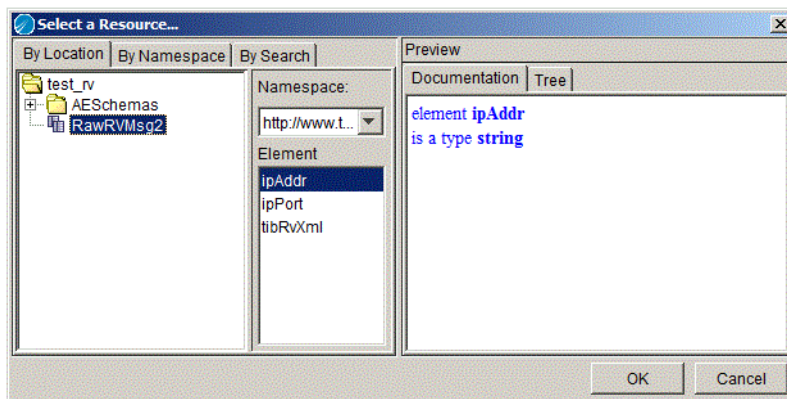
Select a Resource...

By Location | By Namespace | By Search

test_rv
AESchemas
RawRVMsg2

Namespace:
http://www.t...

Element
ipAddr
ipPort
tibRvXml

Preview

Documentation | Tree

element **ipAddr**
is a type **string**

OK
Cancel